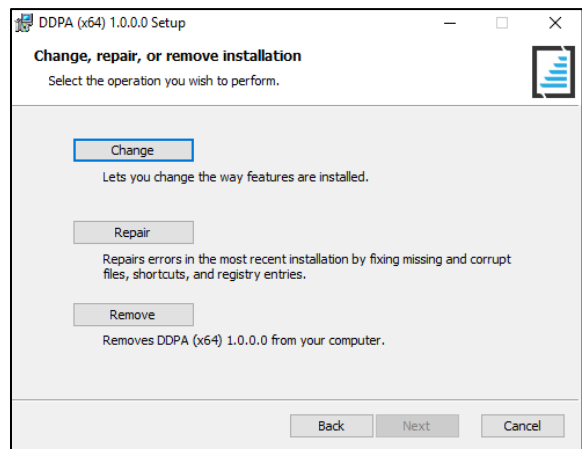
DDPA (x64) 1.0.0.0 Setup

Change, repair, or remove installation

Select the operation you wish to perform.

Change

Lets you change the way features are installed.

Repair

Repairs errors in the most recent installation by fixing missing and corrupt files, shortcuts, and registry entries.

Remove

Removes DDPA (x64) 1.0.0.0 from your computer.

Back

Next

Cancel